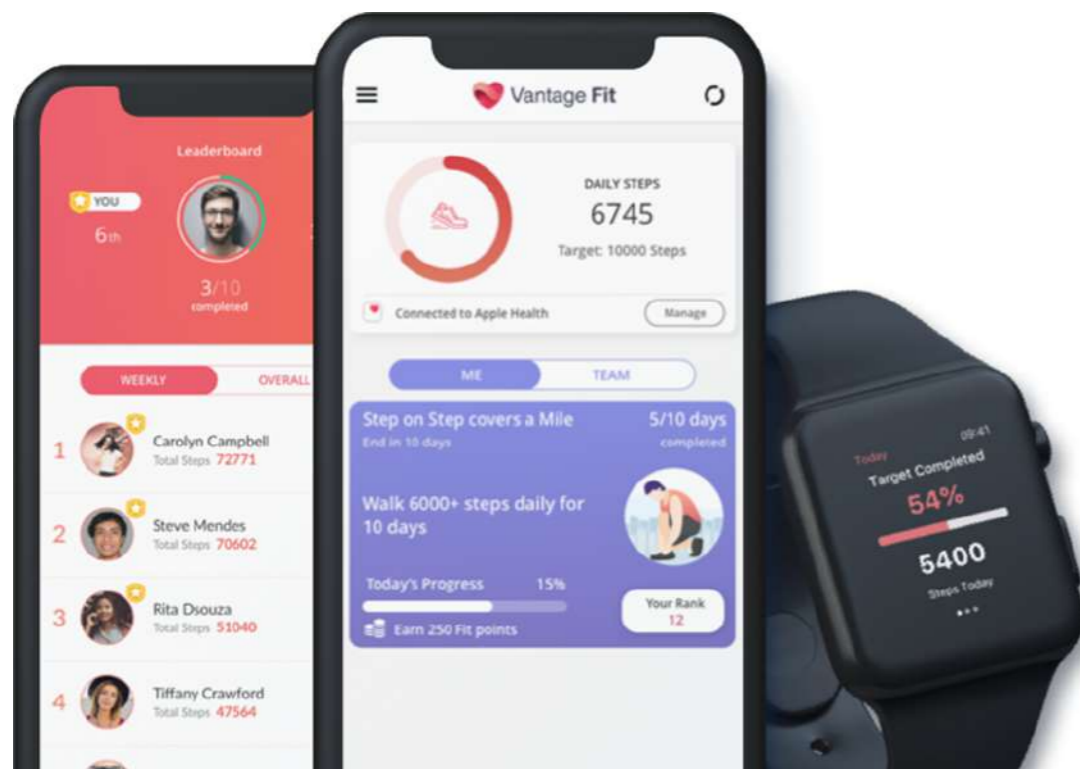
Leaderboard

YOU
6th

3/10
completed

WEEKLY
OVERALL

1 Carolyn Campbell
Total Steps 72771

2 Steve Mendes
Total Steps 70602

3 Rita Dsouza
Total Steps 51040

4 Tiffany Crawford
Total Steps 47564

Vantage Fit

DAILY STEPS
6745
Target: 10000 Steps

Connected to Apple Health
Manage

ME
TEAM

Step on Step covers a Mile
End in 10 days
5/10 days
completed

Walk 6000+ steps daily for 10 days

Today's Progress 15%
Earn 250 Fit points

Your Rank
12

Today
09:41
Target Completed
54%
5400
Steps Today